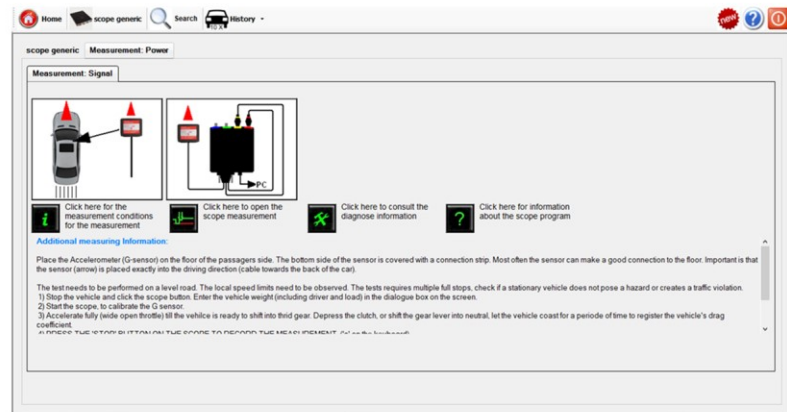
Home scope generic Search History

scope generic Measurement: Power

Measurement: Signal

PC

Click here for the measurement conditions for the measurement

Click here to open the scope measurement

Click here to consult the diagnose information

Click here for information about the scope program

Additional measuring Information:

Place the Accelerometer (G-sensor) on the floor of the passagers side. The bottom side of the sensor is covered with a connection strip. Most often the sensor can make a good connection to the floor. Important is that the sensor (arrow) is placed exactly into the driving direction (cable towards the back of the car).

The test needs to be performed on a level road. The local speed limits need to be observed. The tests requires multiple full stops, check if a stationary vehicle does not pose a hazard or creates a traffic violation.
1) Stop the vehicle and click the scope button. Enter the vehicle weight (including driver and load) in the dialogue box on the screen.
2) Start the scope, to calibrate the G sensor.
3) Accelerate fully (wide open throttle) till the vehicle is ready to shift into thrid gear. Depress the clutch, or shift the gear lever into neutral, let the vehicle coast for a periode of time to register the vehicle's drag coefficient.
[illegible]